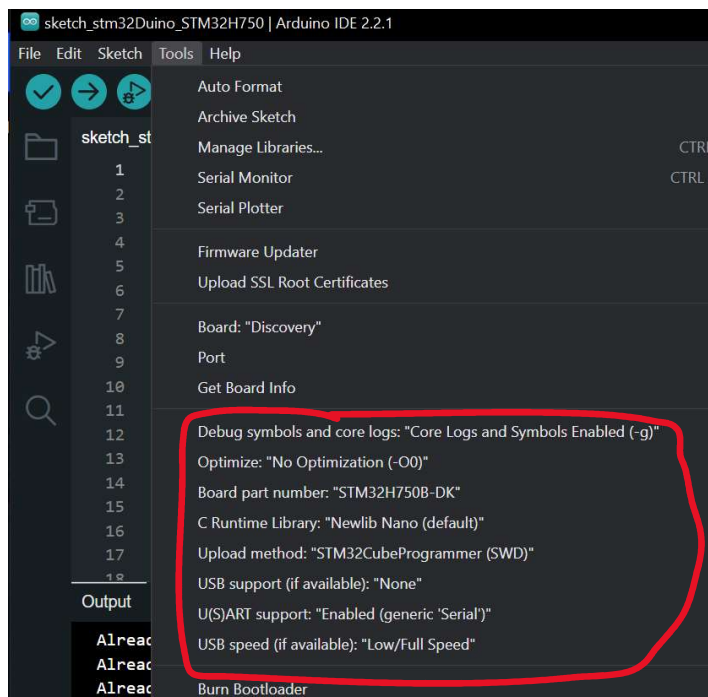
sketch_stm32Duino_STM32H750 | Arduino IDE 2.2.1

File Edit Sketch Tools Help

sketch_st

1
2
3
4
5
6
7
8
9
10
11
12
13
14
15
16
17
18

Output

Alread
Alread
Alread

Auto Format
Archive Sketch
Manage Libraries... CTRL
Serial Monitor CTRL
Serial Plotter

Firmware Updater
Upload SSL Root Certificates

Board: "Discovery"
Port
Get Board Info

Debug symbols and core logs: "Core Logs and Symbols Enabled (-g)"
Optimize: "No Optimization (-O0)"
Board part number: "STM32H750B-DK"
C Runtime Library: "Newlib Nano (default)"
Upload method: "STM32CubeProgrammer (SWD)"
USB support (if available): "None"
U(S)ART support: "Enabled (generic 'Serial')"
USB speed (if available): "Low/Full Speed"

Burn Bootloader